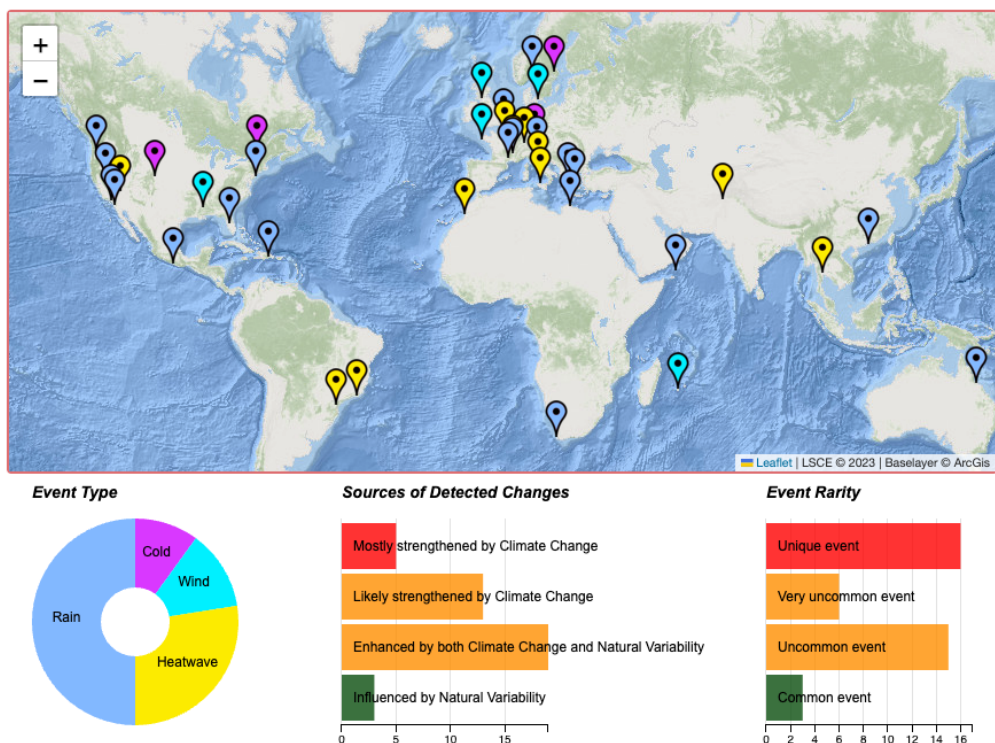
+
−

Leaflet | LSCE © 2023 | Baselayer © ArcGis

Event Type

Cold
Wind
Rain
Heatwave

Sources of Detected Changes

Mostly strengthened by Climate Change
Likely strengthened by Climate Change
Enhanced by both Climate Change and Natural Variability
Influenced by Natural Variability

0 5 10 15

Event Rarity

Unique event
Very uncommon event
Uncommon event
Common event

0 2 4 6 8 10 12 14 16